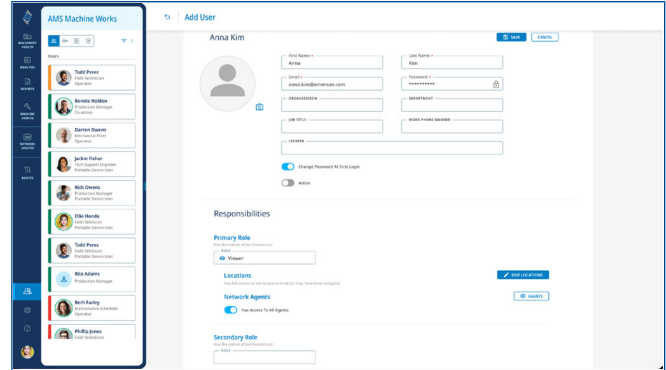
AMS Machine Works

Add User

MACHINERY HEALTH

ANALYTICS

REPORTS

MACHINE CONFIG

NETWORK CONFIG

ROUTES

Users

Todd Perez
Field Technician
Operator

Ronnie Holden
Production Manager
Locations

Darren Owens
Mechanical Fitter
Operator

Jackie Fisher
Tech Support Engineer
Portable Device User

Rick Owens
Production Manager
Portable Device User

Ellie Honda
Field Technician
Portable Device User

Todd Perez
Field Technician
Portable Device User

Rita Adams
Production Manager

Beth Farley
Maintenance Scheduler
Operator

Philip Jones
Field Technician

Anna Kim

SAVE

CANCEL

First Name *
Anna

Last Name *
Kim

Email *
anna.kim@emerson.com

Password *
••••••••••

ORGANIZATION

DEPARTMENT

JOB TITLE

WORK PHONE NUMBER

LOCATION

Change Password At First Login

Active

Responsibilities

Primary Role
Has the highest level of permissions
ROLE
Viewer

Locations
Has full access to the locations (see the current locations assigned)

EDIT LOCATIONS

Network Agents

AGENTS

Has Access To All Agents

Secondary Role
Has the highest level of permissions
ROLE